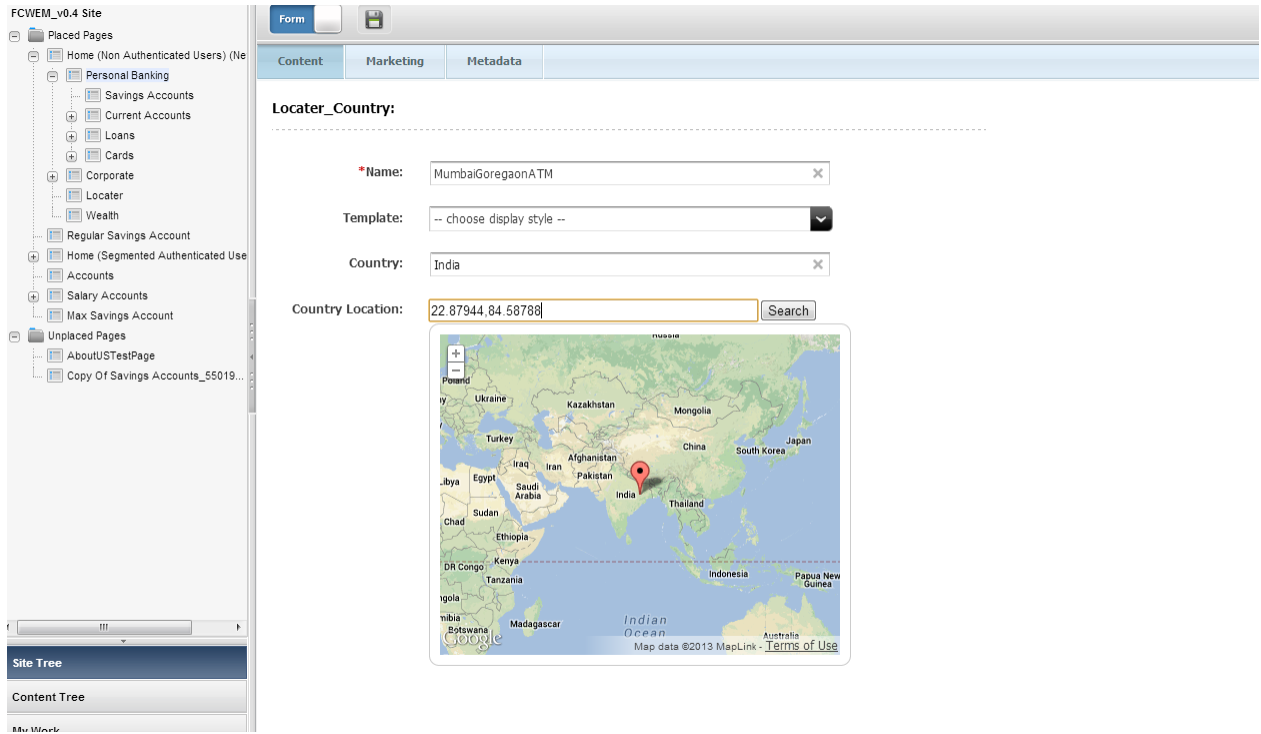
FCWEM_v0.4 Site
Placed Pages
Home (Non Authenticated Users) (Ne
Personal Banking
Savings Accounts
Current Accounts
Loans
Cards
Corporate
Locater
Wealth
Regular Savings Account
Home (Segmented Authenticated Use
Accounts
Salary Accounts
Max Savings Account
Unplaced Pages
AboutUSTestPage
Copy Of Savings Accounts_55019...

Site Tree
Content Tree
My Work

Form

Content
Marketing
Metadata

Locater_Country:

*Name: MumbaiGoregaonATM
Template: -- choose display style --
Country: India
Country Location: 22.87944,84.58788 Search

Russia
Poland
Ukraine
Kazakhstan
Mongolia
Turkey
China
Japan
South Korea
Iraq
Iran
Afghanistan
Libya
Egypt
Saudi Arabia
Pakistan
India
Thailand
Chad
Sudan
Ethiopia
Kenya
DR Congo
Tanzania
Indonesia
Papua New Guinea
mibia
Botswana
Madagascar
Indian Ocean
Australia
Google
Map data ©2013 MapLink - Terms of Use